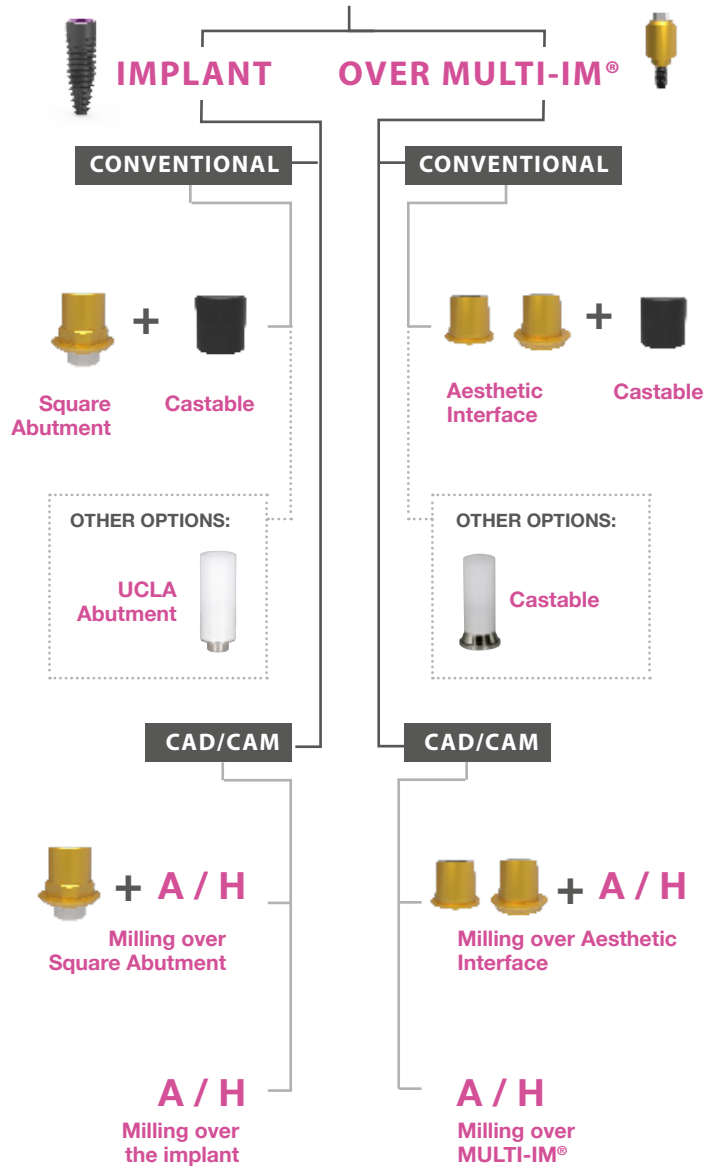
IMPLANT

OVER MULTI-IM®

CONVENTIONAL

+

Square Abutment

Castable

OTHER OPTIONS:

UCLA Abutment

CAD/CAM

+ A / H

Milling over Square Abutment

A / H

Milling over the implant

CONVENTIONAL

+

Aesthetic Interface

Castable

OTHER OPTIONS:

Castable

CAD/CAM

+ A / H

Milling over Aesthetic Interface

A / H

Milling over MULTI-IM®